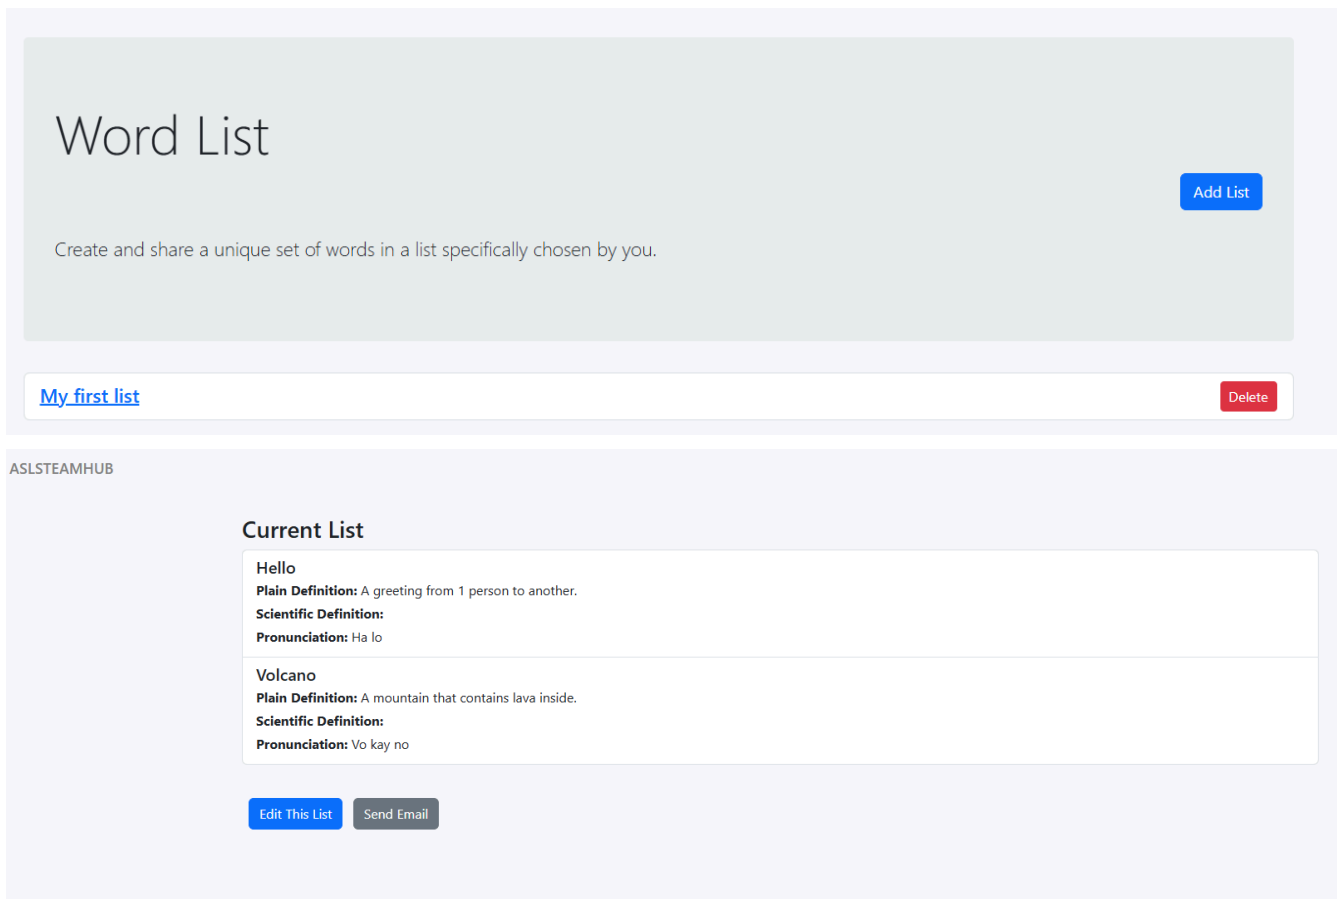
Word List

Add List

Create and share a unique set of words in a list specifically chosen by you.

My first list

Delete

ASLSTEAMHUB

Current List

Hello
**Plain Definition:** A greeting from 1 person to another.
**Scientific Definition:**
**Pronunciation:** Ha lo

Volcano
**Plain Definition:** A mountain that contains lava inside.
**Scientific Definition:**
**Pronunciation:** Vo kay no

Edit This List

Send Email